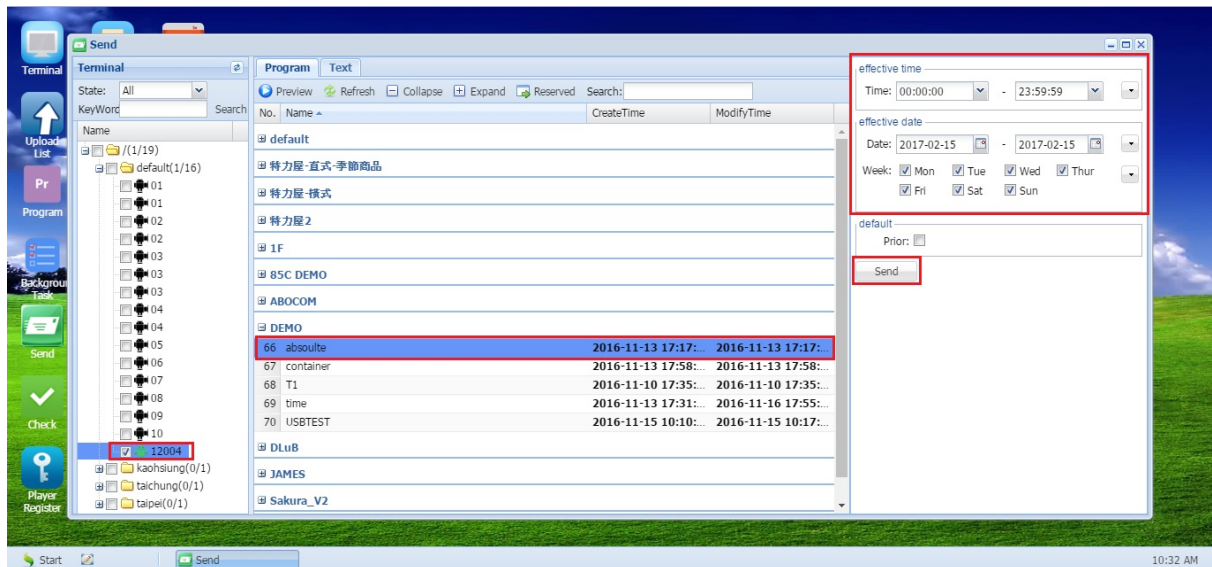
Terminal

Upload List

Pr

Program

Background Task

Send

Check

Player Register

Send

Terminal

State: All

KeyWord

Search

Name

/(1/19)

default(1/16)

01

01

02

02

03

03

03

04

04

05

06

07

08

09

10

12004

kaohsiung(0/1)

taichung(0/1)

taipei(0/1)

Program | Text

Preview | Refresh | Collapse | Expand | Reserved | Search:

| No. | Name | CreateTime | ModifyTime |
|---|---|---|---|
| default | | | |
| 特力屋-直式-季節商品 | | | |
| 特力屋-橫式 | | | |
| 特力屋2 | | | |
| 1F | | | |
| 85C DEMO | | | |
| ABOCOM | | | |
| DEMO | | | |
| 66 | absoulte | 2016-11-13 17:17:... | 2016-11-13 17:17:... |
| 67 | container | 2016-11-13 17:58:... | 2016-11-13 17:58:... |
| 68 | T1 | 2016-11-10 17:35:... | 2016-11-10 17:35:... |
| 69 | time | 2016-11-13 17:31:... | 2016-11-16 17:55:... |
| 70 | USBTEST | 2016-11-15 10:10:... | 2016-11-15 10:17:... |
| DLuB | | | |
| JAMES | | | |
| Sakura_V2 | | | |

effective time

Time: 00:00:00 - 23:59:59

effective date

Date: 2017-02-15 - 2017-02-15

Week: Mon Tue Wed Thur Fri Sat Sun

default

Prior:

Send

Start

Send

10:32 AM